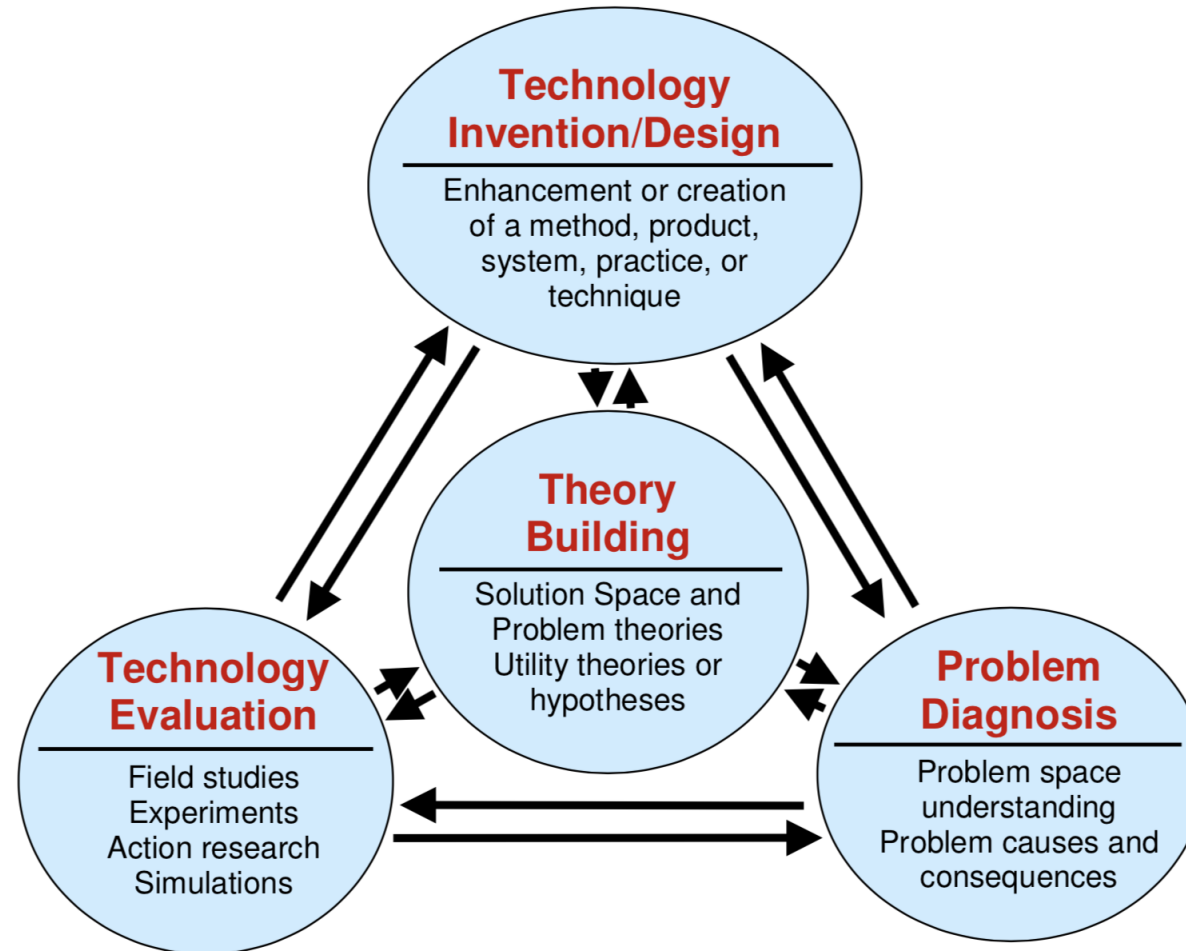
Technology Invention/Design

Enhancement or creation of a method, product, system, practice, or technique

Theory Building

Solution Space and Problem theories Utility theories or hypotheses

Technology Evaluation

Field studies
Experiments
Action research
Simulations

Problem Diagnosis

Problem space understanding
Problem causes and consequences